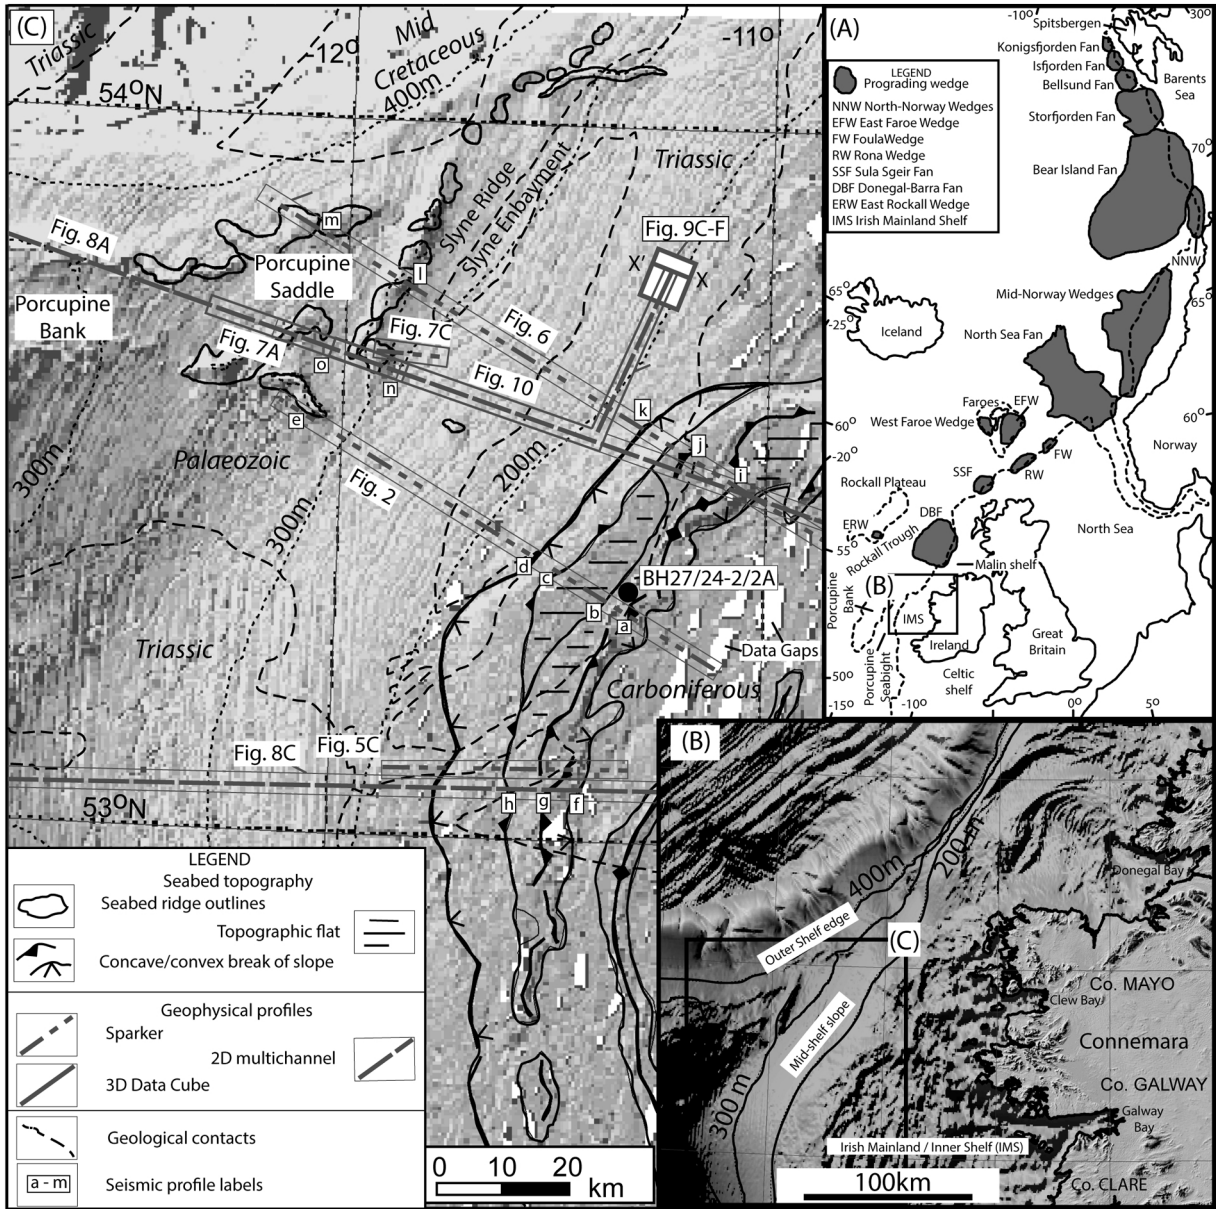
(C)
Triassic
Mid Cretaceous 400m
-12o
-11o
54oN
Triassic
Slyne Ridge
Slyne Embayment
m
l
Fig. 8A
Porcupine Saddle
Porcupine Bank
Fig. 9C-F
X'
X
Fig. 6
Fig. 7C
Fig. 7A
o
n
Fig. 10
k
e
j
Palaeozoic
Fig. 2
i
300m
300m
200m
d
c
b
BH27/24-2/2A
a
Triassic
Data Gaps
Carboniferous
Fig. 8C
Fig. 5C
53oN
h
g
f

LEGEND
Seabed topography
Seabed ridge outlines
Topographic flat
Concave/convex break of slope
Geophysical profiles
Sparker
2D multichannel
3D Data Cube
Geological contacts
a - m Seismic profile labels

0 10 20 km

(A)
LEGEND
Prograding wedge
NNW North-Norway Wedges
EFW East Faroe Wedge
FW FoulaWedge
RW Rona Wedge
SSF Sula Sgeir Fan
DBF Donegal-Barra Fan
ERW East Rockall Wedge
IMS Irish Mainland Shelf
-10o
30o
Spitsbergen
Konigsfjorden Fan
Isfjorden Fan
Bellsund Fan
Barents Sea
Storfjorden Fan
70o
Bear Island Fan
NNW
65o
-25o
Mid-Norway Wedges
65o
Iceland
North Sea Fan
Faroes
EFW
60o
West Faroe Wedge
60o
-20o
FW
Norway
Rockall Plateau
SSF
RW
DBF
ERW
55o
Rockall Trough
North Sea
Malin shelf
Porcupine Bank
(B)
IMS
Great Britain
Ireland
Porcupine Seabight
Celtic shelf
50o
-15o
-10o
0o
5o

(B)
400m
200 m
Donegal Bay
(C)
Outer Shelf edge
Mid-shelf slope
Co. MAYO
Clew Bay
Connemara
Co. GALWAY
300 m
Galway Bay
Irish Mainland / Inner Shelf (IMS)
100km
Co. CLARE